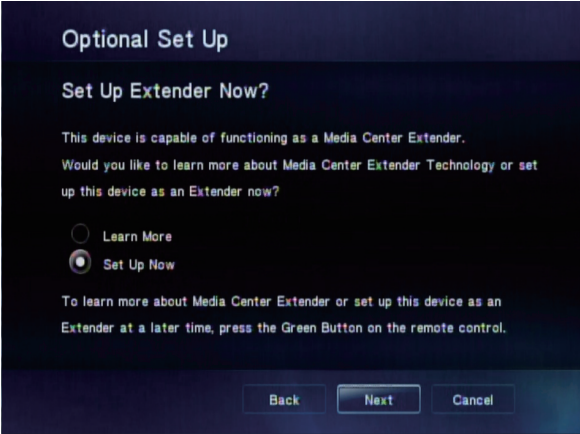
Optional Set Up

Set Up Extender Now?

This device is capable of functioning as a Media Center Extender. Would you like to learn more about Media Center Extender Technology or set up this device as an Extender now?

Learn More

Set Up Now

To learn more about Media Center Extender or set up this device as an Extender at a later time, press the Green Button on the remote control.

Back

Next

Cancel